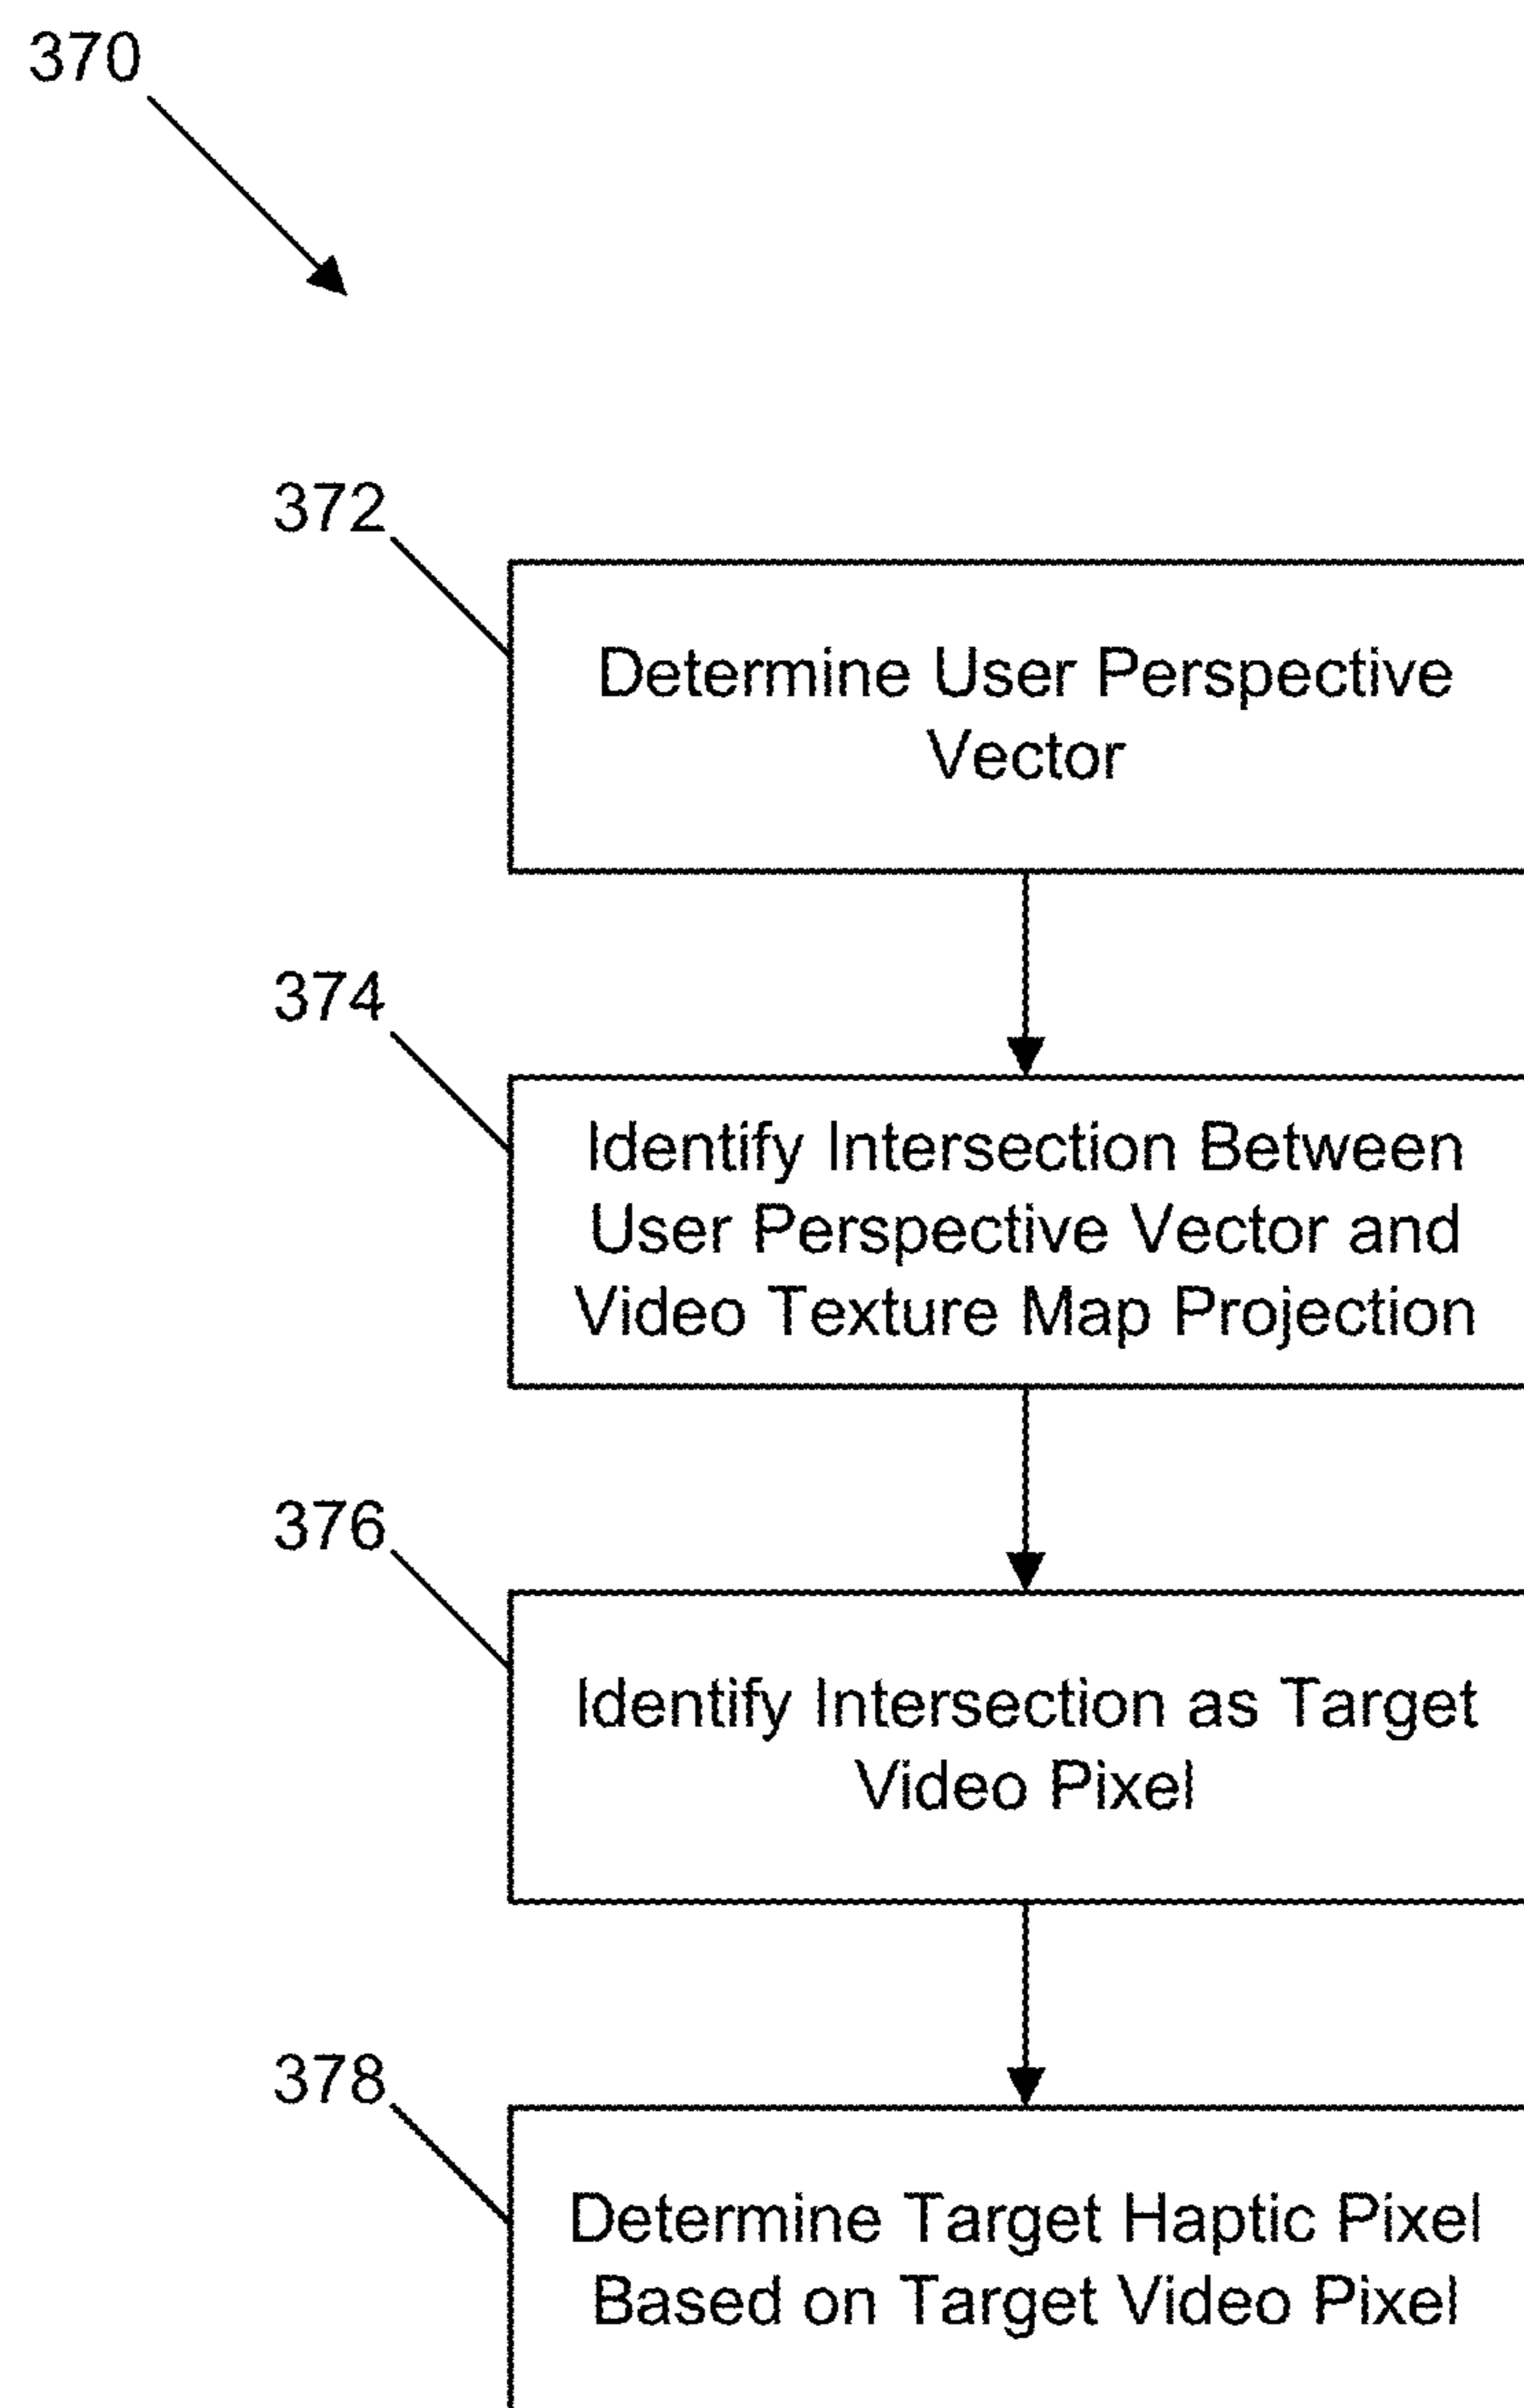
370

372

Determine User Perspective Vector

374

Identify Intersection Between User Perspective Vector and Video Texture Map Projection

376

Identify Intersection as Target Video Pixel

378

Determine Target Haptic Pixel Based on Target Video Pixel